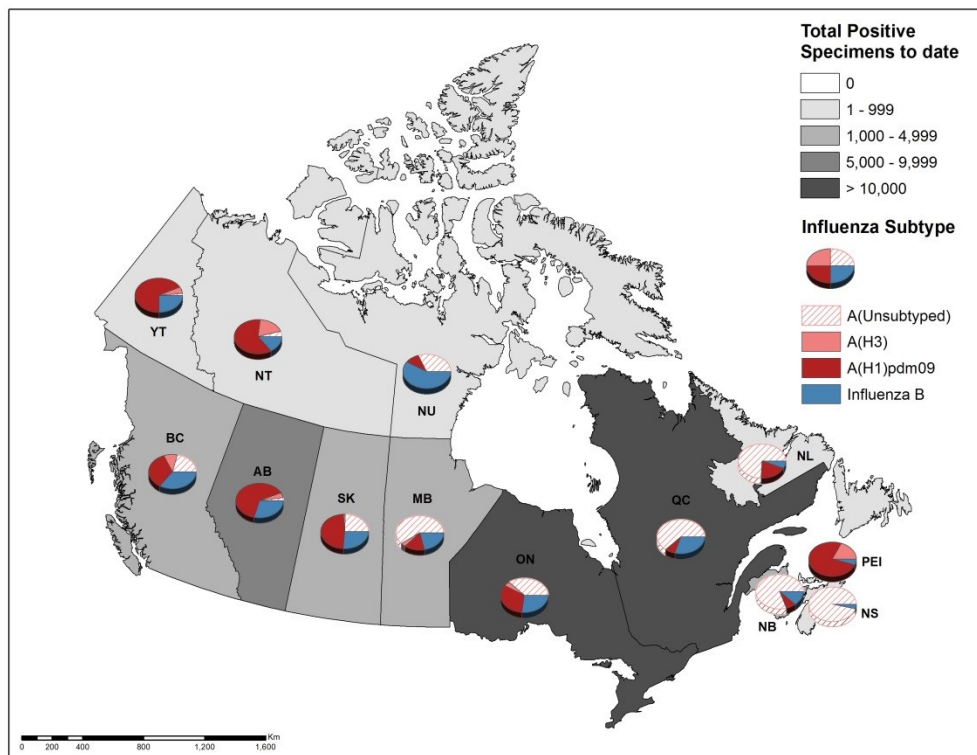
Total Positive Specimens to date

0

1 - 999

1,000 - 4,999

5,000 - 9,999

> 10,000

Influenza Subtype

A(Unsubtyped)

A(H3)

A(H1)pdm09

Influenza B

YT

NT

NU

BC

AB

SK

MB

ON

QC

NL

PEI

NB

NS

0 200 400 800 1,200 1,600 Km